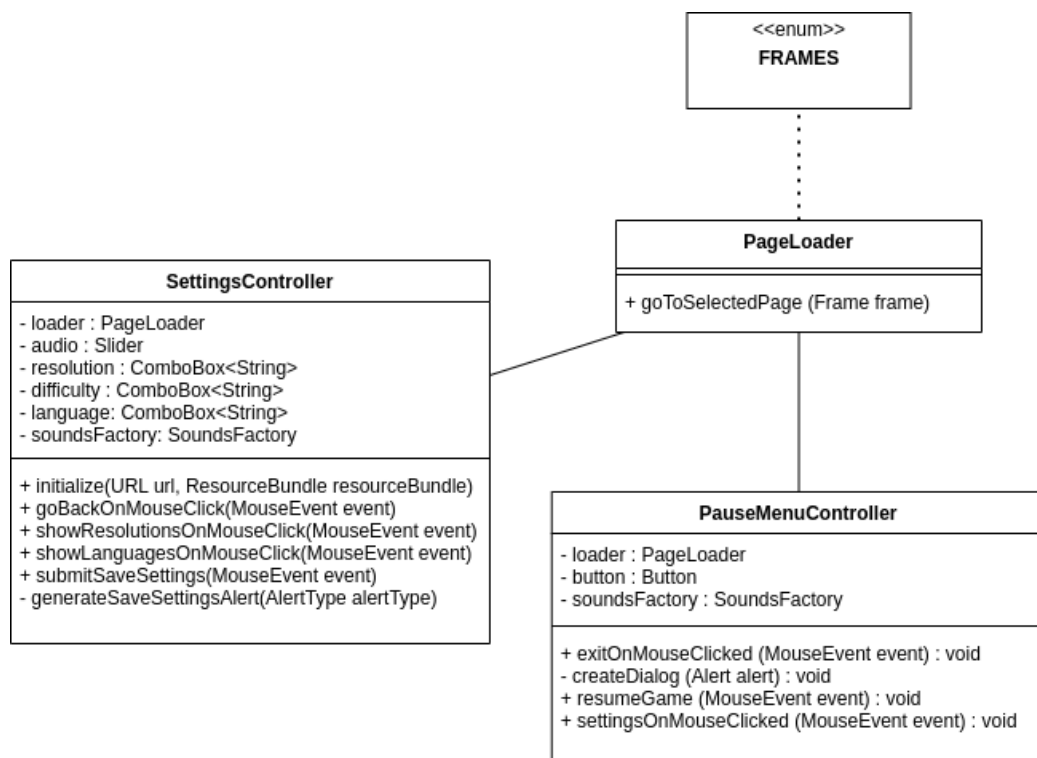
<<enum>>
FRAMES

PageLoader

+ goToSelectedPage (Frame frame)

SettingsController

- loader : PageLoader
- audio : Slider
- resolution : ComboBox<String>
- difficulty : ComboBox<String>
- language: ComboBox<String>
- soundsFactory: SoundsFactory

+ initialize(URL url, ResourceBundle resourceBundle)
+ goBackOnMouseClick(MouseEvent event)
+ showResolutionsOnMouseClick(MouseEvent event)
+ showLanguagesOnMouseClick(MouseEvent event)
+ submitSaveSettings(MouseEvent event)
- generateSaveSettingsAlert(AlertType alertType)

PauseMenuController

- loader : PageLoader
- button : Button
- soundsFactory : SoundsFactory

+ exitOnMouseClicked (MouseEvent event) : void
- createDialog (Alert alert) : void
+ resumeGame (MouseEvent event) : void
+ settingsOnMouseClicked (MouseEvent event) : void